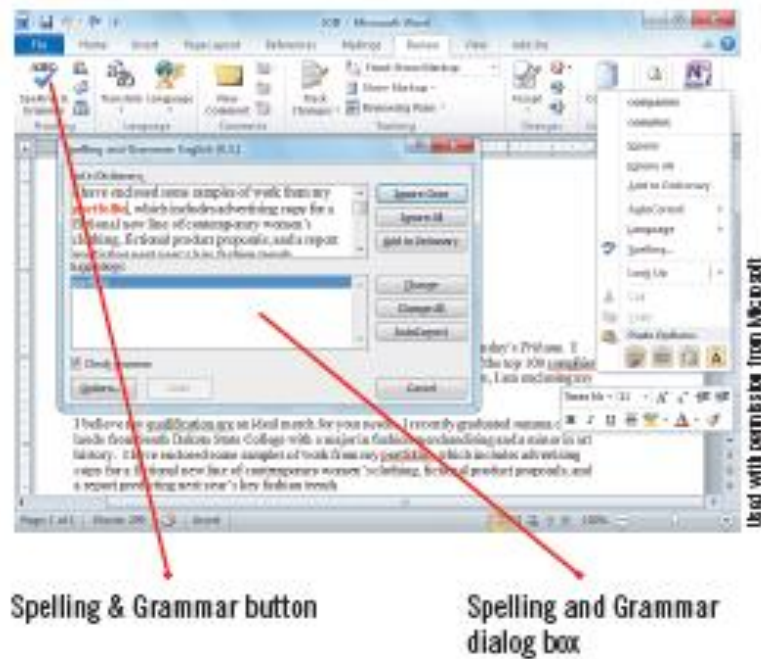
SOB - Microsoft Word

File Home Insert Page Layout References Mailings Review View Add-Ins

Spelling & Grammar

Translate Language

New Comment

Track Changes

Final: Show Markup

Show Markup

Reviewing Pane

Accept

Spelling and Grammar: English (U.S.)

Not in Dictionary:

I have enclosed some samples of work from my portfolio, which includes advertising copy for a fictional new line of contemporary women's clothing, fictional product proposals, and a report

Ignore Once

Ignore All

Add to Dictionary

Suggestions:

Change

Change All

AutoCorrect

Check grammar

Options...

Undo

Cancel

portfolio

Ignore

Ignore All

Add to Dictionary

AutoCorrect

Language

Spelling...

Look Up

Cut

Copy

Paste Options:

I believe my qualification are an ideal match for your needs. I recently graduated summa cum laude from South Dakota State College with a major in fashion merchandising and a minor in art history. I have enclosed some samples of work from my portfolio, which includes advertising copy for a fictional new line of contemporary women's clothing, fictional product proposals, and a report predicting next year's key fashion trends.

Page: 1 of 1 Words: 298 English 100%

Used with permission from Microsoft

Spelling & Grammar button

Spelling and Grammar dialog box